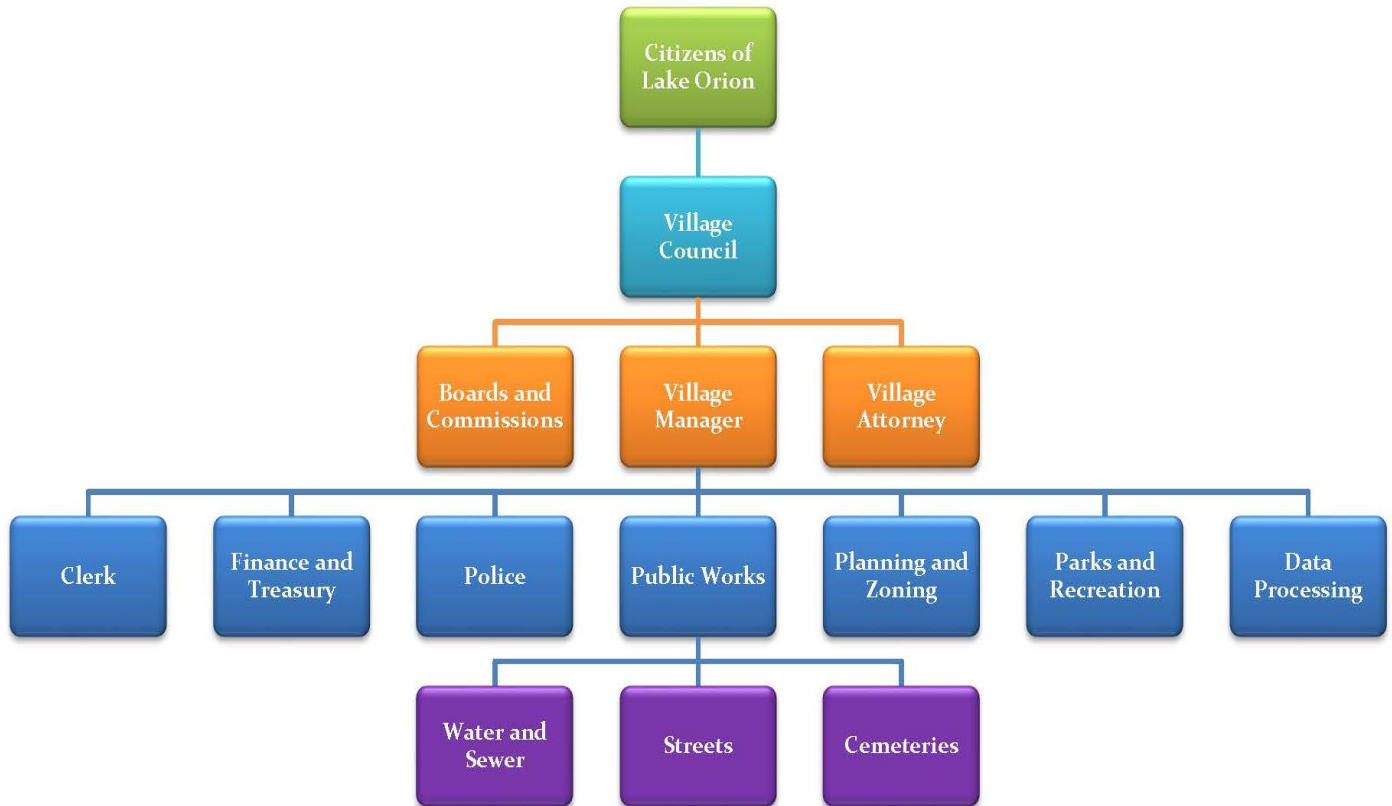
Citizens of Lake Orion

Village Council

Boards and Commissions

Village Manager

Village Attorney

Clerk

Finance and Treasury

Police

Public Works

Planning and Zoning

Parks and Recreation

Data Processing

Water and Sewer

Streets

Cemeteries